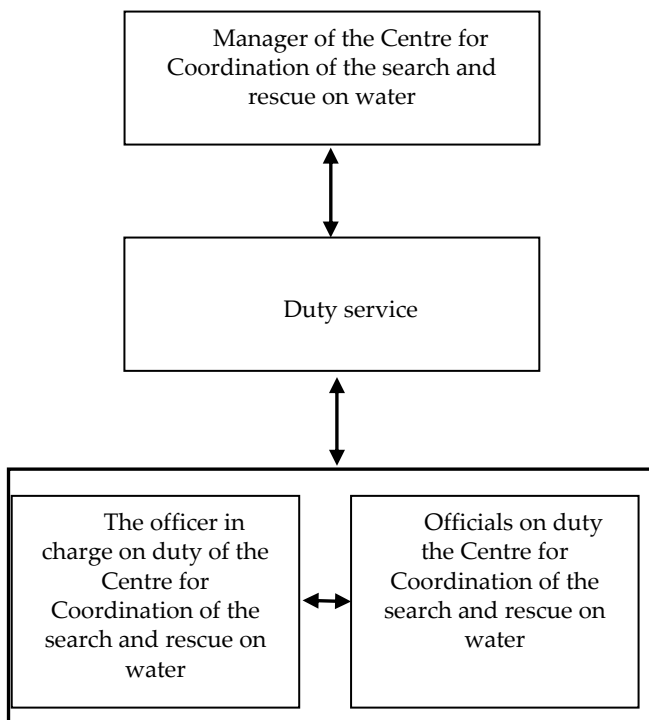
Manager of the Centre for Coordination of the search and rescue on water

Duty service

The officer in charge on duty of the Centre for Coordination of the search and rescue on water

Officials on duty the Centre for Coordination of the search and rescue on water